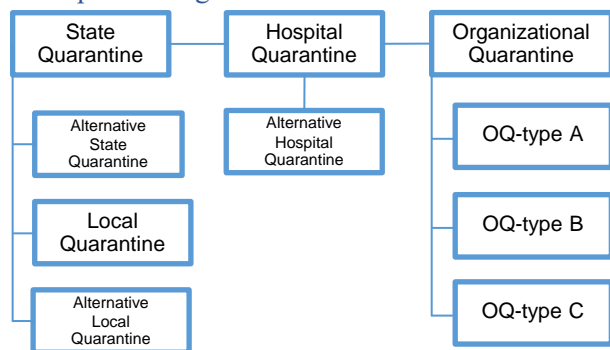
State Quarantine

Hospital Quarantine

Organizational Quarantine

Alternative State Quarantine

Alternative Hospital Quarantine

OQ-type A

Local Quarantine

OQ-type B

Alternative Local Quarantine

OQ-type C